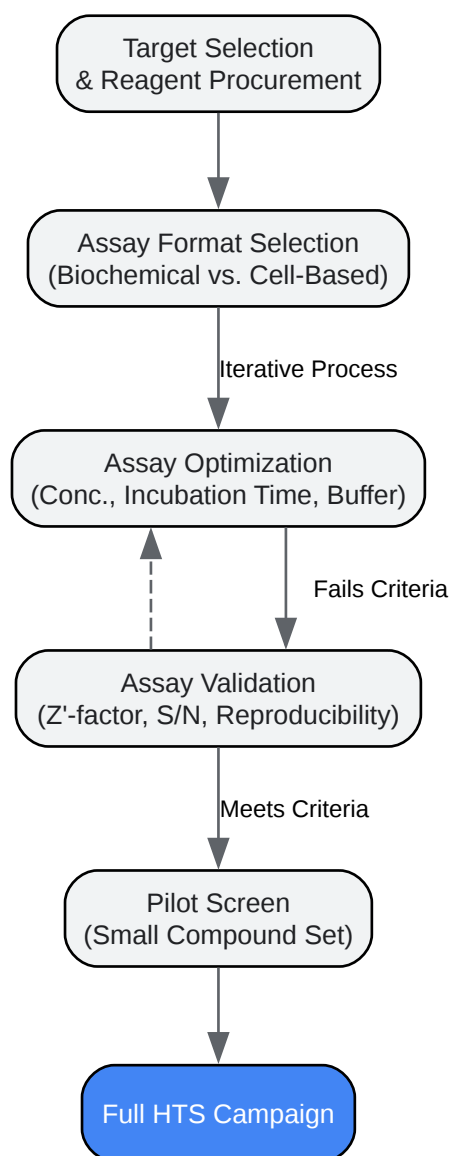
Target Selection
& Reagent Procurement

Assay Format Selection
(Biochemical vs. Cell-Based)

Iterative Process

Assay Optimization
(Conc., Incubation Time, Buffer)

Fails Criteria

Assay Validation
(Z'-factor, S/N, Reproducibility)

Meets Criteria

Pilot Screen
(Small Compound Set)

Full HTS Campaign